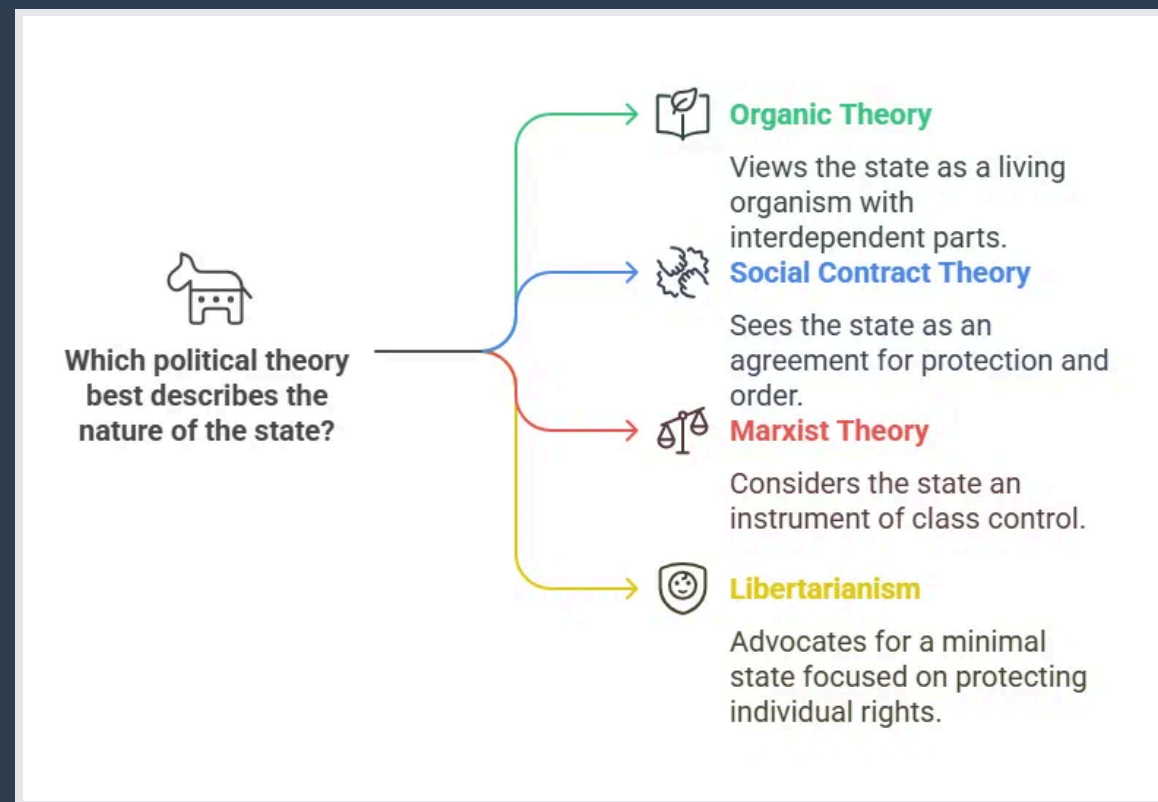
Which political theory best describes the nature of the state?

Organic Theory

Views the state as a living organism with interdependent parts.

Social Contract Theory

Sees the state as an agreement for protection and order.

Marxist Theory

Considers the state an instrument of class control.

Libertarianism

Advocates for a minimal state focused on protecting individual rights.